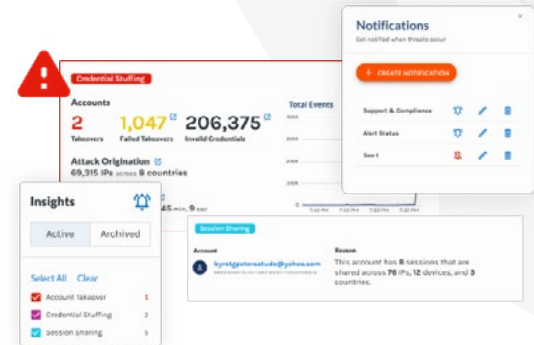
Notifications
Get notified when threats occur
×
+ CREATE NOTIFICATION
Support & Compliance
Alert Status
Sev 1

Credential Stuffing
Accounts
2
Takeovers
1,047
Failed Takeovers
206,375
Invalid Credentials
Total Events
Attack Origination
69,315 IPs across 8 countries
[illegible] min, 9 sec

Insights
Active
Archived
Select All Clear
Account Takeover 1
Credential Stuffing 3
Session sharing 3

Session Sharing
Account
kyretgpeterstude@yahoo.com
Reason
This account has 8 sessions that are shared across 76 IPs, 12 devices, and 3 countries.